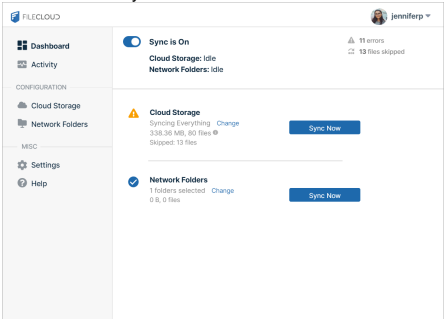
FILECLOUD
jenniferp

Dashboard
Activity
CONFIGURATION
Cloud Storage
Network Folders
MISC
Settings
Help

Sync is On
Cloud Storage: Idle
Network Folders: Idle

11 errors
13 files skipped

Cloud Storage
Syncing Everything Change
338.36 MB, 80 files
Skipped: 13 files
Sync Now

Network Folders
1 folders selected Change
0 B, 0 files
Sync Now